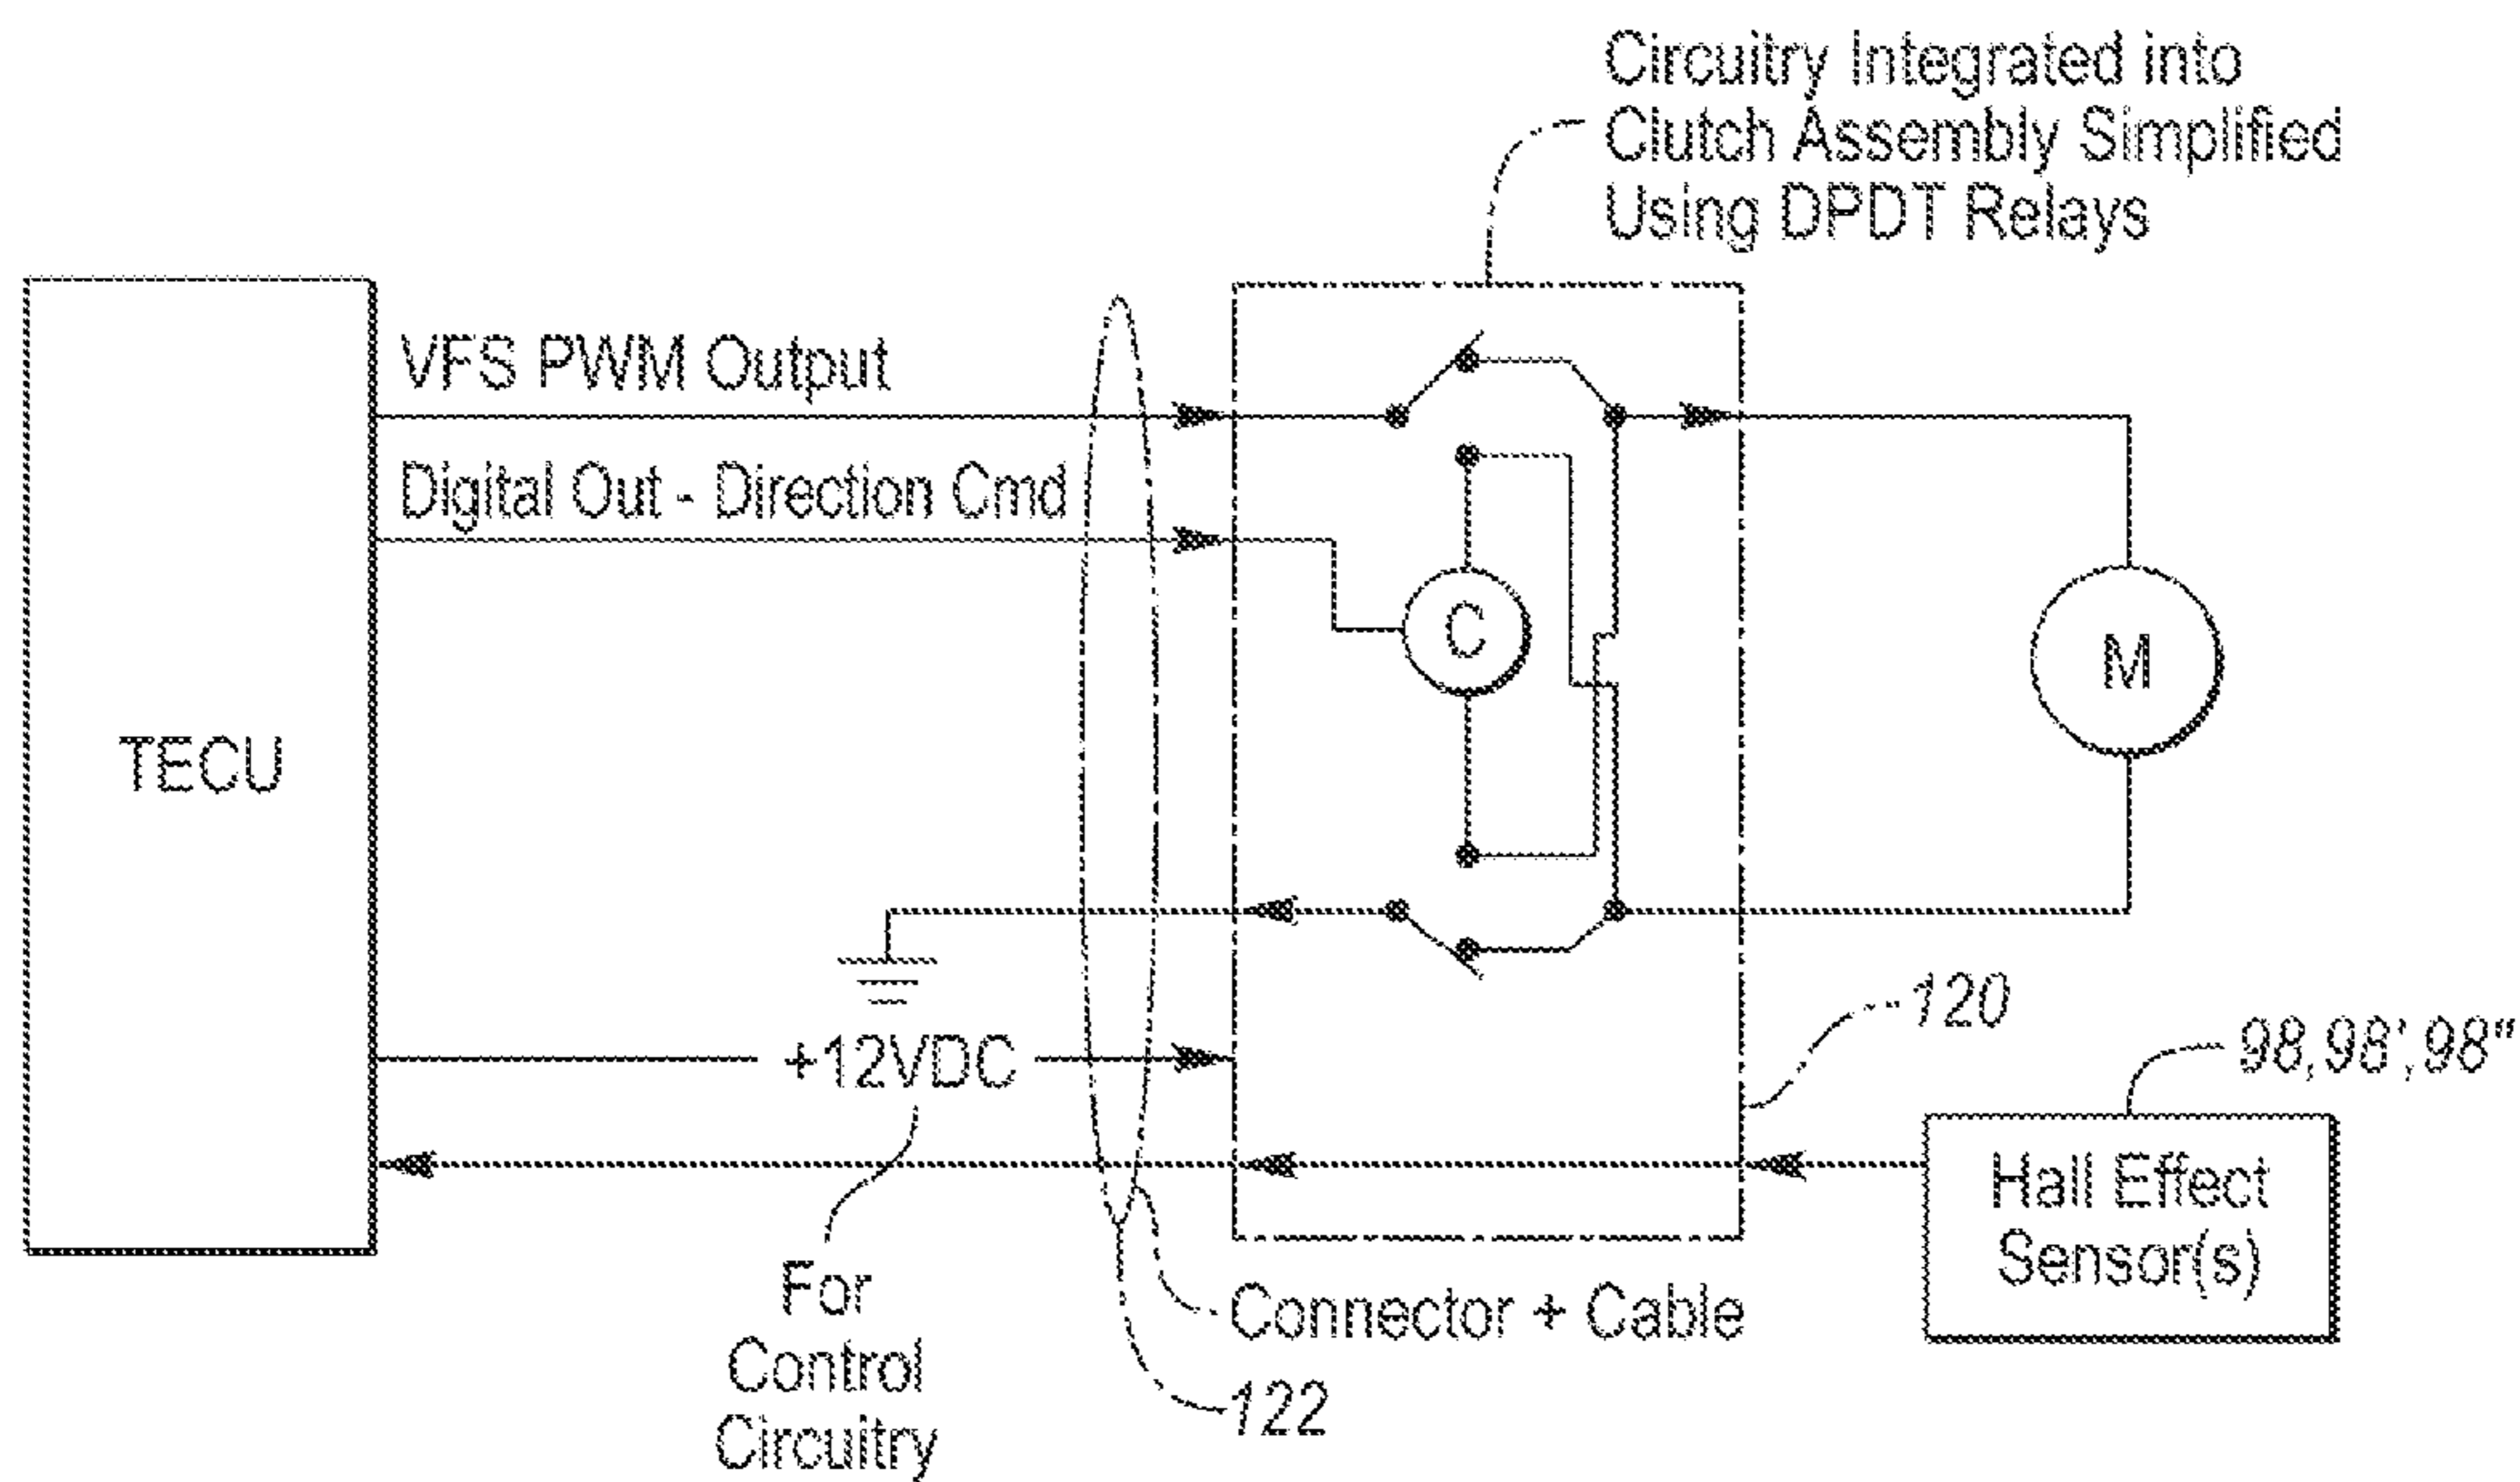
Circuitry Integrated into Clutch Assembly Simplified Using DPDT Relays

VFS PWM Output

Digital Out - Direction Cmd

TECU

C

M

120

98,98',98"

+12VDC

Hall Effect Sensor(s)

For Control Circuitry

Connector + Cable

122